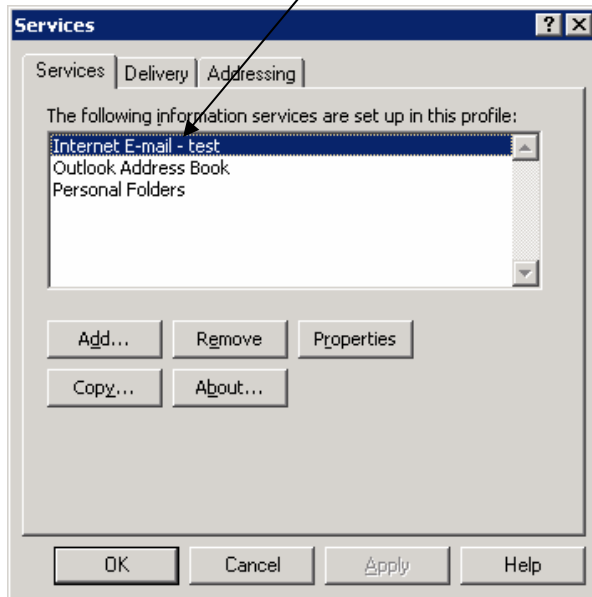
Services

? X

Services | Delivery | Addressing

The following information services are set up in this profile:

Internet E-mail - test
Outlook Address Book
Personal Folders

Add...
Remove
Properties
Copy...
About...

OK
Cancel
Apply
Help